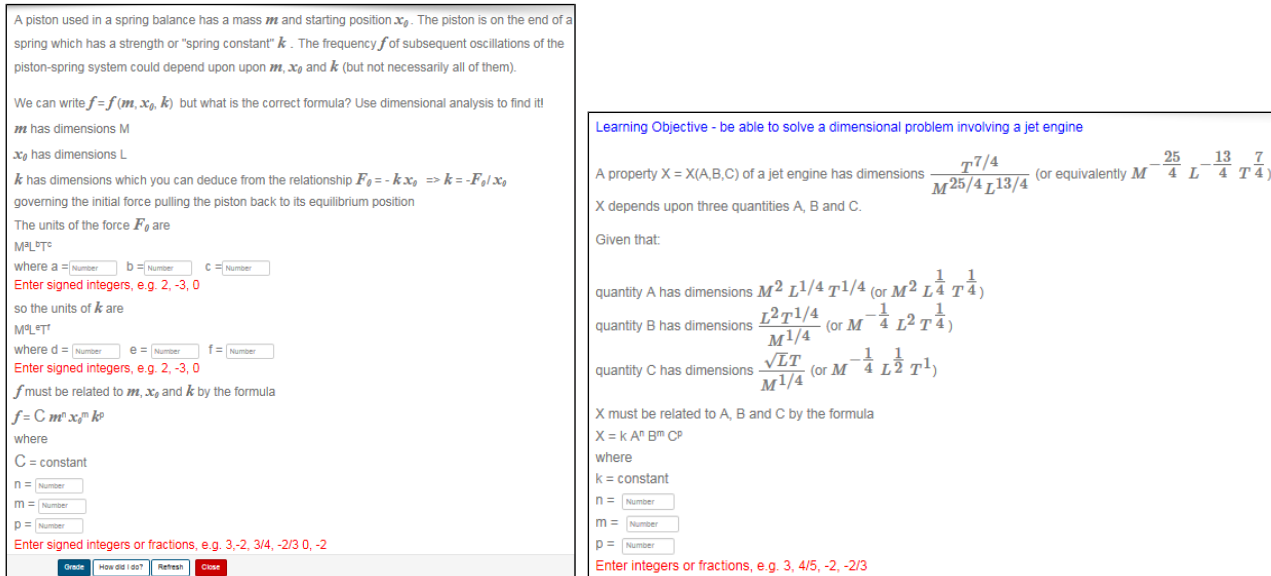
A piston used in a spring balance has a mass $m$ and starting position $x_0$. The piston is on the end of a spring which has a strength or "spring constant" $k$. The frequency $f$ of subsequent oscillations of the piston-spring system could depend upon upon $m$, $x_0$ and $k$ (but not necessarily all of them).

We can write $f = f(m, x_0, k)$ but what is the correct formula? Use dimensional analysis to find it!

$m$ has dimensions M

$x_0$ has dimensions L

$k$ has dimensions which you can deduce from the relationship $F_0 = -k x_0 \Rightarrow k = -F_0 / x_0$ governing the initial force pulling the piston back to its equilibrium position

The units of the force $F_0$ are

$M^aL^bT^c$

where a = Number b = Number c = Number

Enter signed integers, e.g. 2, -3, 0

so the units of $k$ are

$M^dL^eT^f$

where d = Number e = Number f = Number

Enter signed integers, e.g. 2, -3, 0

$f$ must be related to $m$, $x_0$ and $k$ by the formula

$f = C\, m^n x_0^m k^p$

where

C = constant

n = Number

m = Number

p = Number

Enter signed integers or fractions, e.g. 3,-2, 3/4, -2/3 0, -2

Grade How did I do? Refresh Close

Learning Objective - be able to solve a dimensional problem involving a jet engine

A property X = X(A,B,C) of a jet engine has dimensions $\frac{T^{7/4}}{M^{25/4}L^{13/4}}$ (or equivalently $M^{-\frac{25}{4}} L^{-\frac{13}{4}} T^{\frac{7}{4}}$)

X depends upon three quantities A, B and C.

Given that:

quantity A has dimensions $M^2 L^{1/4} T^{1/4}$ (or $M^2 L^{\frac{1}{4}} T^{\frac{1}{4}}$)

quantity B has dimensions $\frac{L^2 T^{1/4}}{M^{1/4}}$ (or $M^{-\frac{1}{4}} L^2 T^{\frac{1}{4}}$)

quantity C has dimensions $\frac{\sqrt{L}T}{M^{1/4}}$ (or $M^{-\frac{1}{4}} L^{\frac{1}{2}} T^1$)

X must be related to A, B and C by the formula

X = k A$^n$ B$^m$ C$^p$

where

k = constant

n = Number

m = Number

p = Number

Enter integers or fractions, e.g. 3, 4/5, -2, -2/3